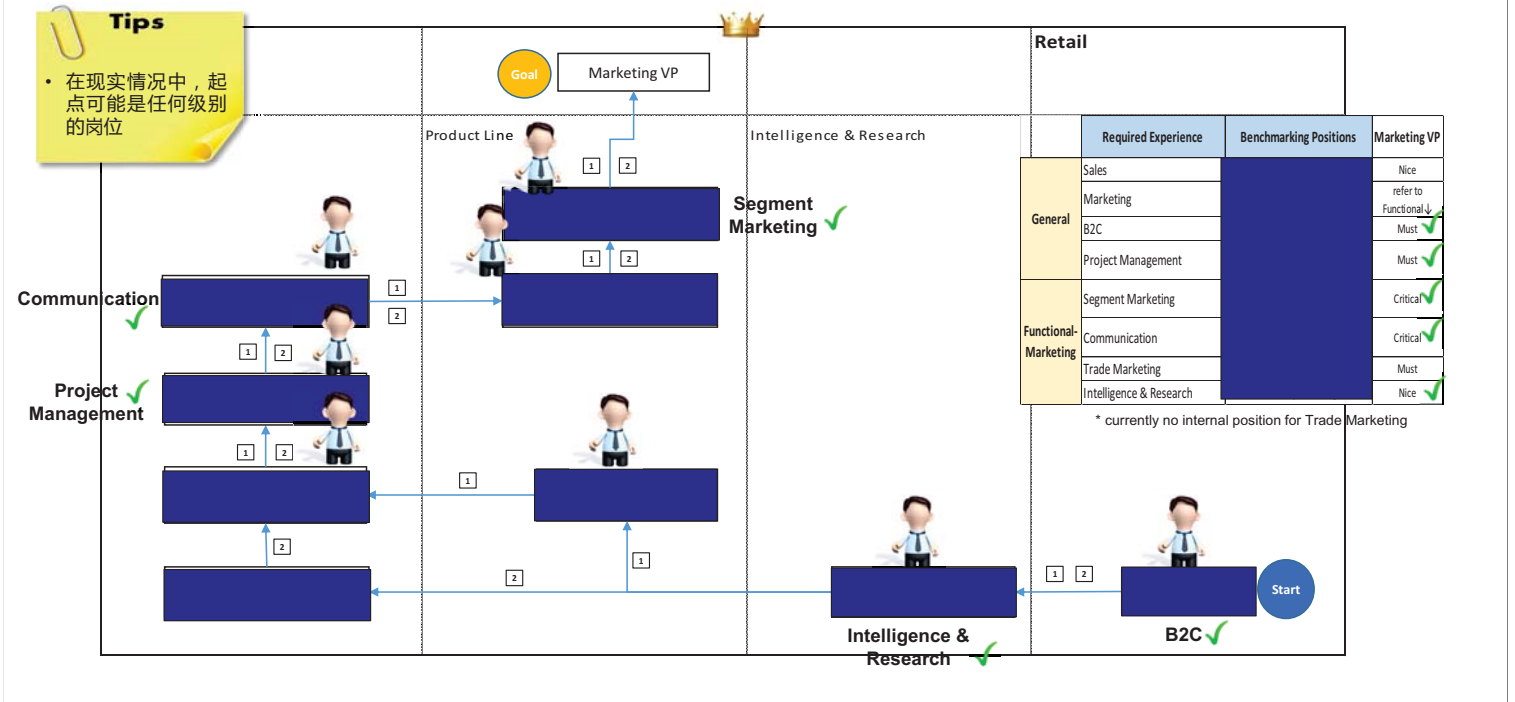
Tips

• 在现实情况中，起点可能是任何级别的岗位

Retail

Goal

Marketing VP

Product Line

Intelligence & Research

1 2

Segment Marketing

1 2

Communication

1

2

1 2

Project Management

1 2

1

2

1

2

1 2

Start

Intelligence & Research

B2C

| | Required Experience | Benchmarking Positions | Marketing VP |
|---|---|---|---|
| General | Sales | | Nice |
| | Marketing | | refer to Functional↓ |
| | B2C | | Must |
| | Project Management | | Must |
| Functional-Marketing | Segment Marketing | | Critical |
| | Communication | | Critical |
| | Trade Marketing | | Must |
| | Intelligence & Research | | Nice |

* currently no internal position for Trade Marketing